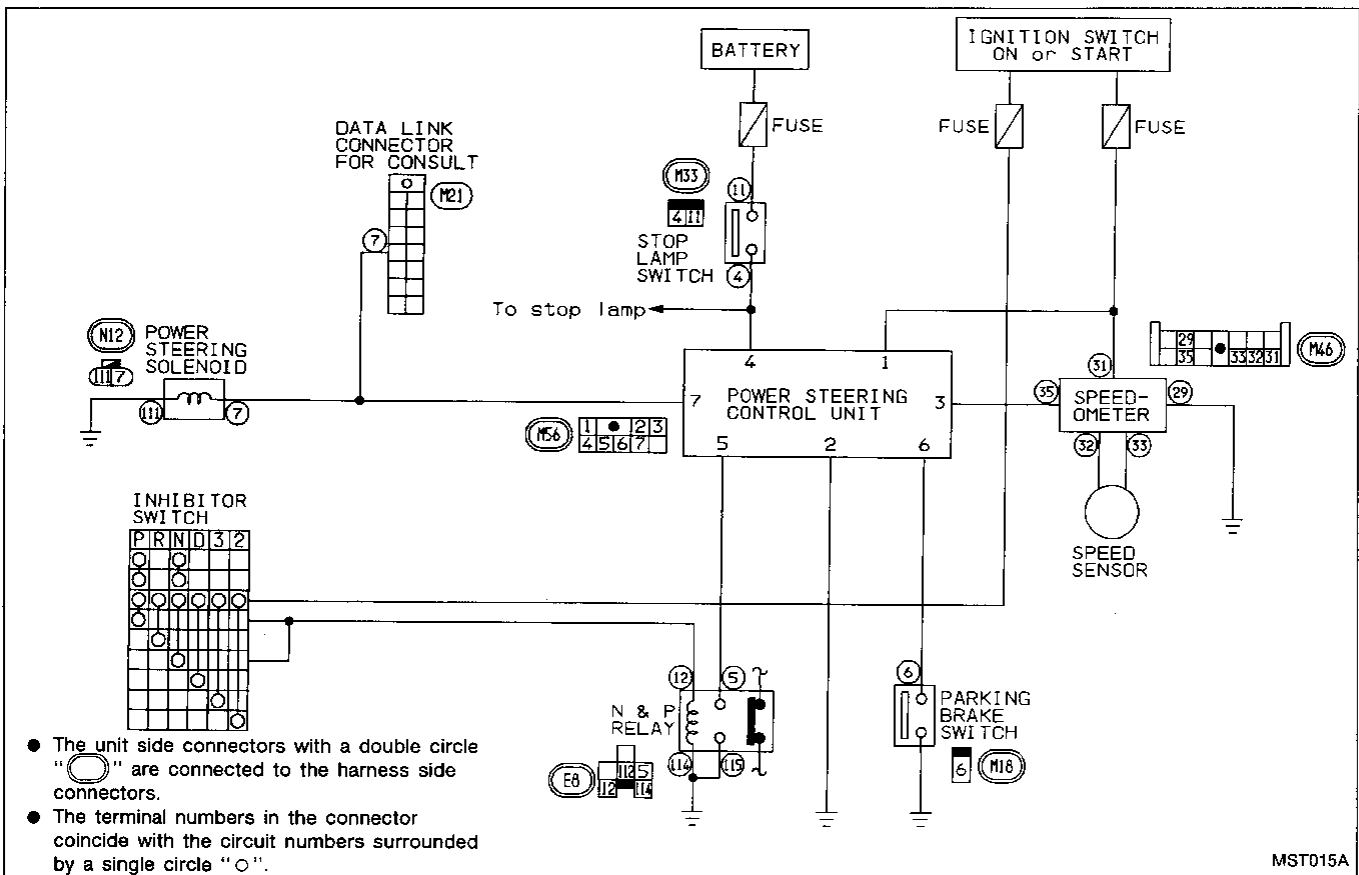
BATTERY

IGNITION SWITCH ON or START

FUSE

FUSE

FUSE

DATA LINK CONNECTOR FOR CONSULT

M21

7

M33

11

4 11

STOP LAMP SWITCH

4

To stop lamp

N12

POWER STEERING SOLENOID

111 7

111

7

4

1

POWER STEERING CONTROL UNIT

7

3

5

2

6

M56

| 1 | ● | 2 | 3 |
|---|---|---|---|
| 4 | 5 | 6 | 7 |

M46

| 29 | | ● | | | |
|---|---|---|---|---|---|
| 35 | | | 33 | 32 | 31 |

31

35

SPEED-OMETER

29

32

33

SPEED SENSOR

INHIBITOR SWITCH

| P | R | N | D | 3 | 2 |
|---|---|---|---|---|---|

12

5

N & P RELAY

114

115

E8

112 5

112 114

6

PARKING BRAKE SWITCH

6

M18

● The unit side connectors with a double circle "◯" are connected to the harness side connectors.

● The terminal numbers in the connector coincide with the circuit numbers surrounded by a single circle "○".

MST015A